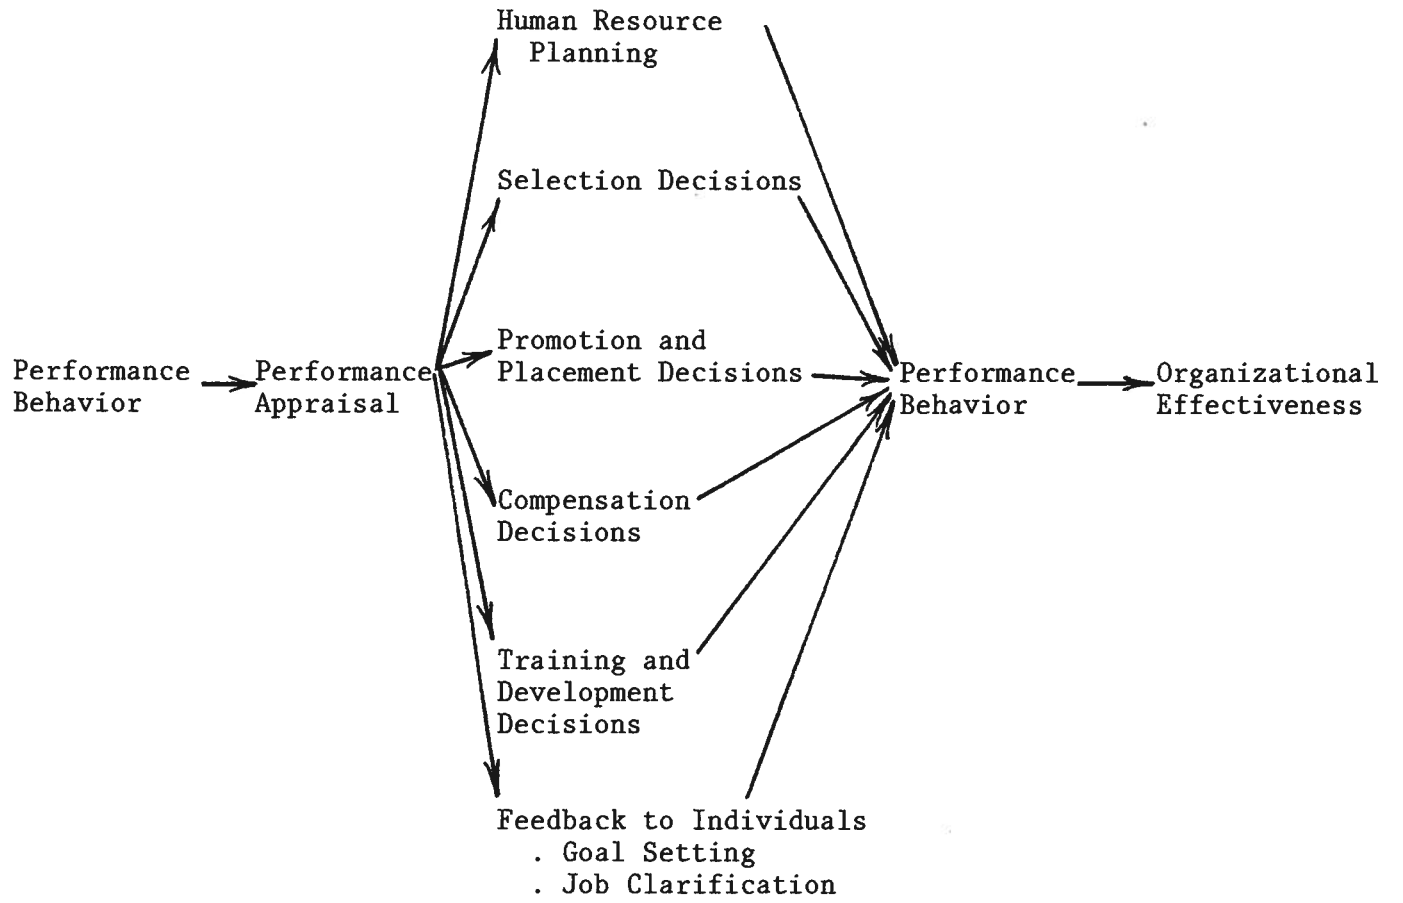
Performance Behavior

Performance Appraisal

Human Resource Planning

Selection Decisions

Promotion and Placement Decisions

Compensation Decisions

Training and Development Decisions

Feedback to Individuals
. Goal Setting
. Job Clarification

Performance Behavior

Organizational Effectiveness